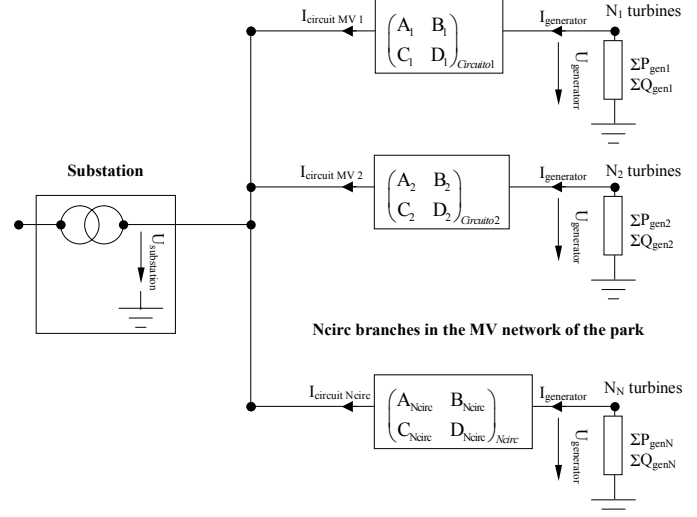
$I_{circuit\ MV\ 1}$

$\begin{pmatrix} A_1 & B_1 \\ C_1 & D_1 \end{pmatrix}_{Circuito1}$

$I_{generator}$

$N_1$ turbines

$U_{generatorr}$

$\Sigma P_{gen1}$
$\Sigma Q_{gen1}$

Substation

$I_{circuit\ MV\ 2}$

$\begin{pmatrix} A_2 & B_2 \\ C_2 & D_2 \end{pmatrix}_{Circuito2}$

$I_{generator}$

$N_2$ turbines

$U_{generator}$

$\Sigma P_{gen2}$
$\Sigma Q_{gen2}$

$U_{substation}$

Ncirc branches in the MV network of the park

$I_{circuit\ Ncirc}$

$\begin{pmatrix} A_{Ncirc} & B_{Ncirc} \\ C_{Ncirc} & D_{Ncirc} \end{pmatrix}_{Ncirc}$

$I_{generator}$

$N_N$ turbines

$U_{generator}$

$\Sigma P_{genN}$
$\Sigma Q_{genN}$